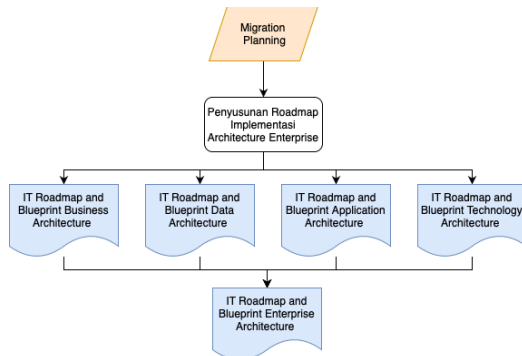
Migration Planning

Penyusunan Roadmap Implementasi Architecture Enterprise

IT Roadmap and Blueprint Business Architecture

IT Roadmap and Blueprint Data Architecture

IT Roadmap and Blueprint Application Architecture

IT Roadmap and Blueprint Technology Architecture

IT Roadmap and Blueprint Enterprise Architecture